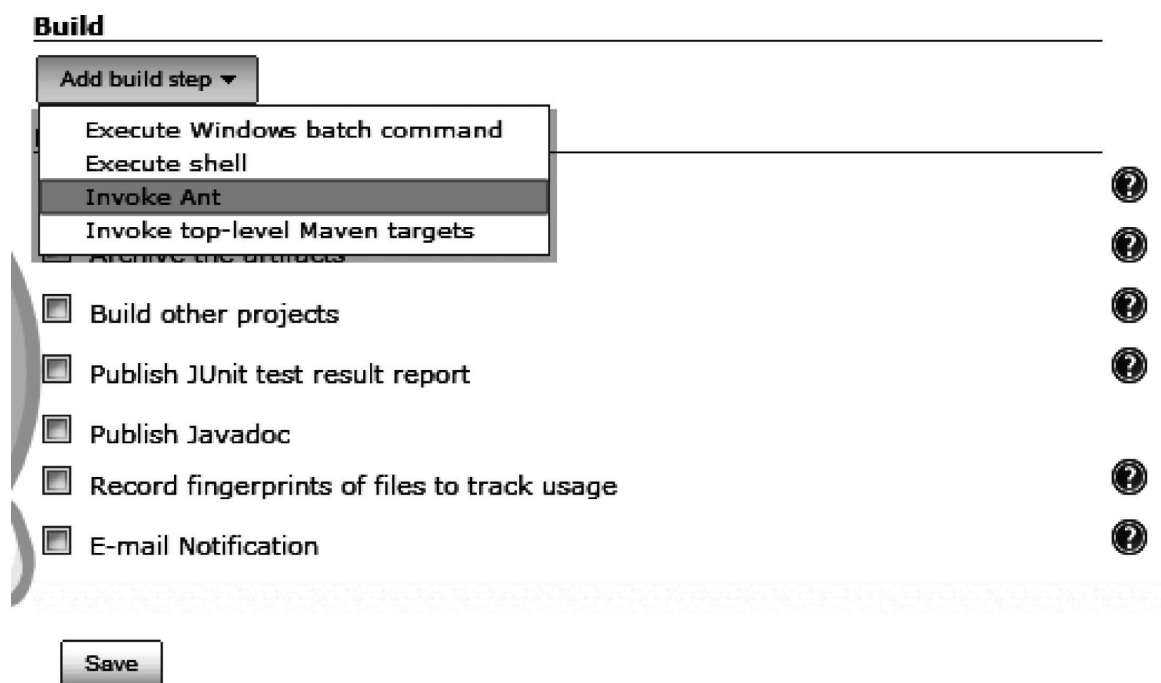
Build

Add build step ▾

Execute Windows batch command
Execute shell
Invoke Ant
Invoke top-level Maven targets

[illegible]

Build other projects

Publish JUnit test result report

Publish Javadoc

Record fingerprints of files to track usage

E-mail Notification

Save